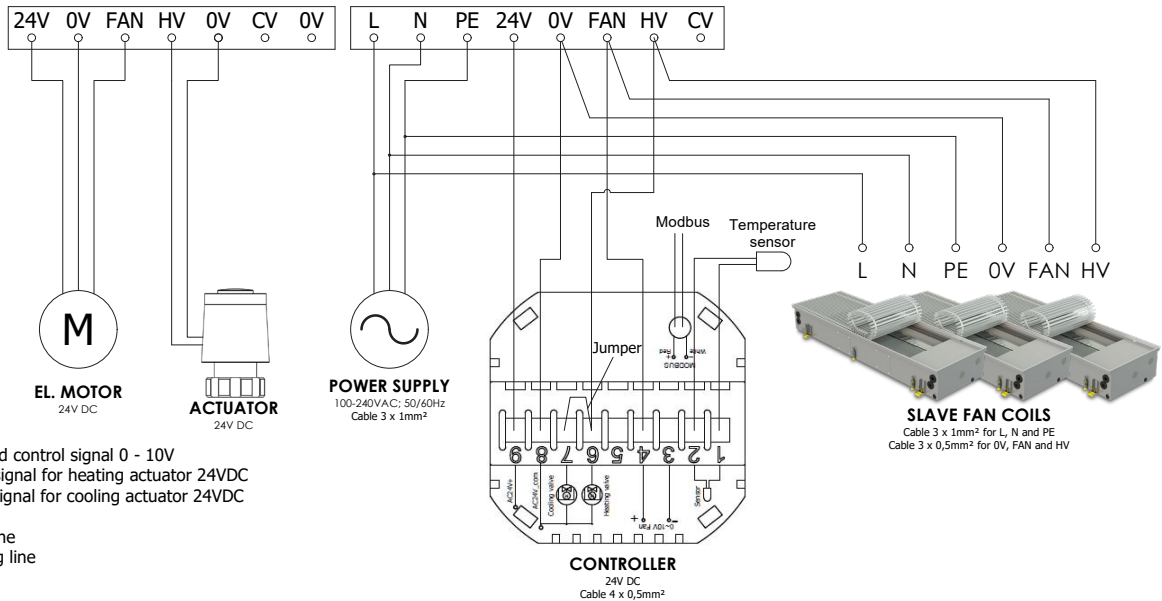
24V 0V FAN HV 0V CV 0V

L N PE 24V 0V FAN HV CV

Modbus

Temperature sensor

L N PE 0V FAN HV

M

EL. MOTOR
24V DC

ACTUATOR
24V DC

POWER SUPPLY
100-240VAC; 50/60Hz
Cable 3 x 1mm²

Jumper

MODBUS
Red White

9 8 7 6 5 4 3 2 1

AC24V+ AC24V_com Cooling valve Heating valve + 0-10V Fan - Sensor

SLAVE FAN COILS
Cable 3 x 1mm² for L, N and PE
Cable 3 x 0,5mm² for 0V, FAN and HV

CONTROLLER
24V DC
Cable 4 x 0,5mm²

d control signal 0 - 10V
ignal for heating actuator 24VDC
ignal for cooling actuator 24VDC

ne
g line